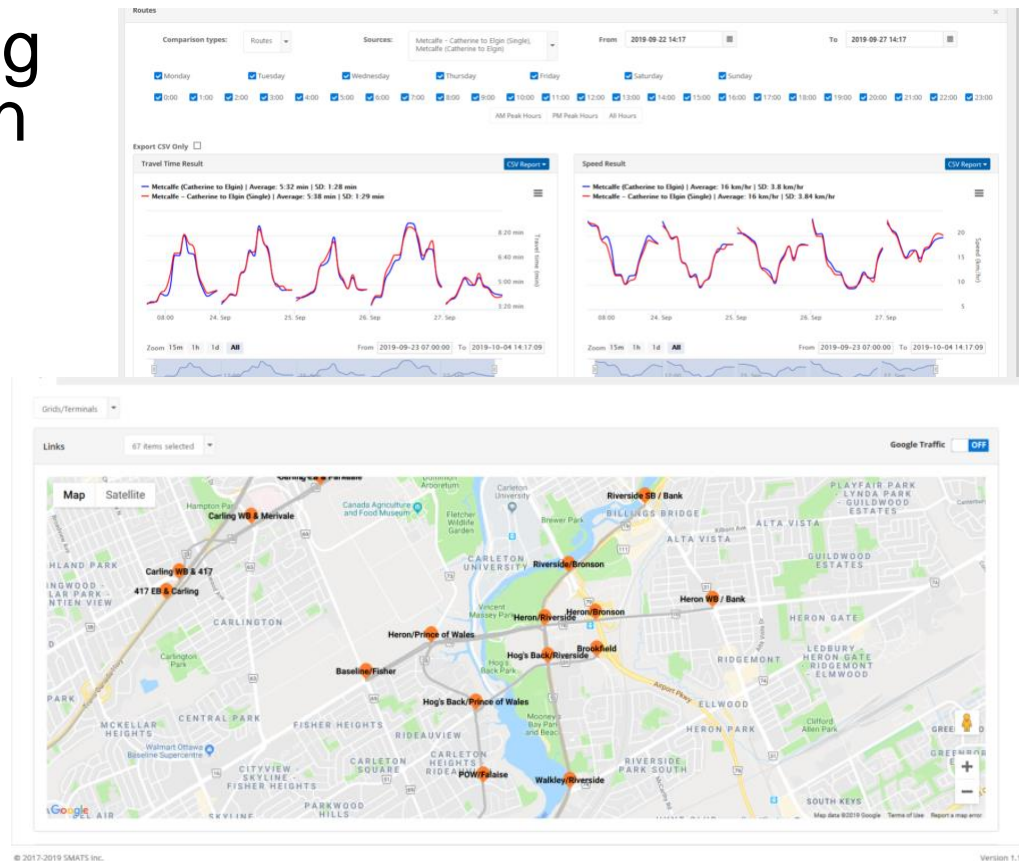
g
n

Routes

Comparison types: Routes
Sources: Metcalfe - Catherine to Elgin (Single), Metcalfe (Catherine to Elgin)
From 2019-09-22 14:17
To 2019-09-27 14:17

Monday Tuesday Wednesday Thursday Friday Saturday Sunday

0:00 1:00 2:00 3:00 4:00 5:00 6:00 7:00 8:00 9:00 10:00 11:00 12:00 13:00 14:00 15:00 16:00 17:00 18:00 19:00 20:00 21:00 22:00 23:00

AM Peak Hours PM Peak Hours All Hours

Export CSV Only

Travel Time Result
CSV Report
Metcalfe (Catherine to Elgin) | Average: 5:32 min | SD: 1:28 min
Metcalfe - Catherine to Elgin (Single) | Average: 5:38 min | SD: 1:29 min
8:20 min
6:40 min
5:00 min
3:20 min
Travel time (min)
08:00 24. Sep 25. Sep 26. Sep 27. Sep
Zoom 15m 1h 1d All
From 2019-09-23 07:00:00 To 2019-10-04 14:17:09

Speed Result
CSV Report
Metcalfe (Catherine to Elgin) | Average: 16 km/hr | SD: 3.8 km/hr
Metcalfe - Catherine to Elgin (Single) | Average: 16 km/hr | SD: 3.84 km/hr
20
15
10
5
Speed (km/hr)
08:00 24. Sep 25. Sep 26. Sep 27. Sep
Zoom 15m 1h 1d All
From 2019-09-23 07:00:00 To 2019-10-04 14:17:09

Grids/Terminals

Links 67 items selected
Google Traffic OFF

Map Satellite

Carling EB & Parkdale
Carling WB & Merivale
Carling WB & 417
417 EB & Carling
Riverside SB / Bank
Riverside/Bronson
Heron WB / Bank
Heron/Riverside
Heron/Bronson
Heron/Prince of Wales
Brookfield
Hog's Back/Riverside
Baseline/Fisher
Hog's Back/Prince of Wales
POW/Falaise
Walkley/Riverside

Hampton Park
Canada Agriculture and Food Museum
Fletcher Wildlife Garden
Carleton University
Brewer Park
Billings Bridge
Alta Vista
Playfair Park
Lynda Park
Guildwood Estates
Highland Park
Ingwood
Lar Park
Ntien View
Carlington
Carlington Park
Carleton University
Vincent Massey Park
Hog's Back Park
Heron Gate
Ridgemont
Ledbury
Heron Gate
Ridgemont
Elmwood
Airport Pkwy
Ellwood
Park
McKellar Heights
Central Park
Fisher Heights
Rideauview
Walmart Ottawa Supercentre
Cityview
Skyline
Fisher Heights
Carleton Square
Carleton Heights
Rideau
Mooney's Bay Park and Beach
Riverside Park South
Heron Park
Clifford Allen Park
Green
Greenboro
South Keys
Parkwood Hills
Skyline
Bel Air
Google
Map data ©2019 Google Terms of Use Report a map error

© 2017-2019 SMATS Inc.
Version 1.1